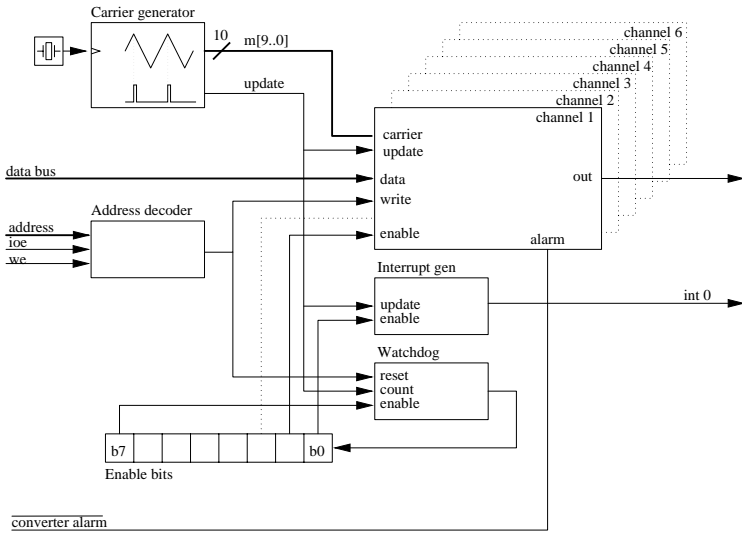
Carrier generator

10

m[9..0]

update

channel 6
channel 5
channel 4
channel 3
channel 2
channel 1

carrier
update

data bus

data

out

Address decoder

write

address
ioe
we

enable

alarm

Interrupt gen

int 0

update
enable

Watchdog

reset
count
enable

b7

b0

Enable bits

$\overline{\text{converter alarm}}$